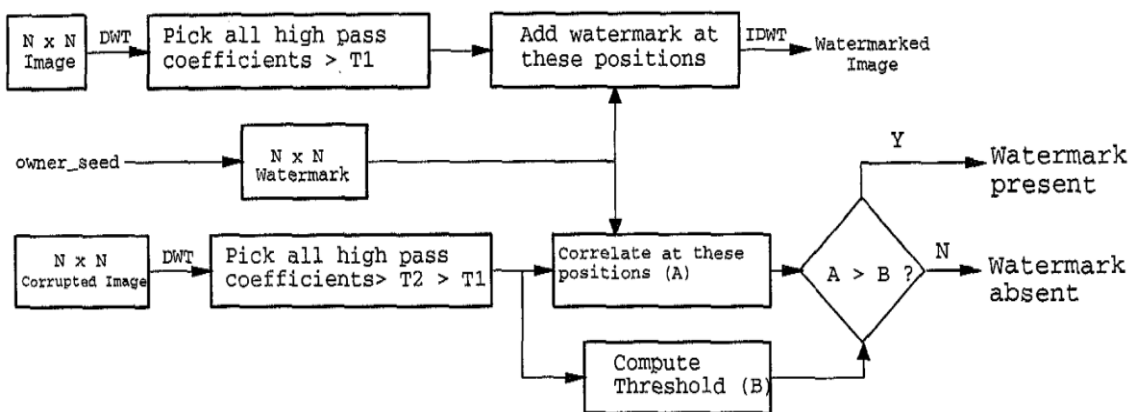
N x N Image

DWT

Pick all high pass coefficients > T1

Add watermark at these positions

IDWT

Watermarked Image

owner_seed

N x N Watermark

Y

Watermark present

N x N Corrupted Image

DWT

Pick all high pass coefficients> T2 > T1

Correlate at these positions (A)

A > B ?

N

Watermark absent

Compute Threshold (B)